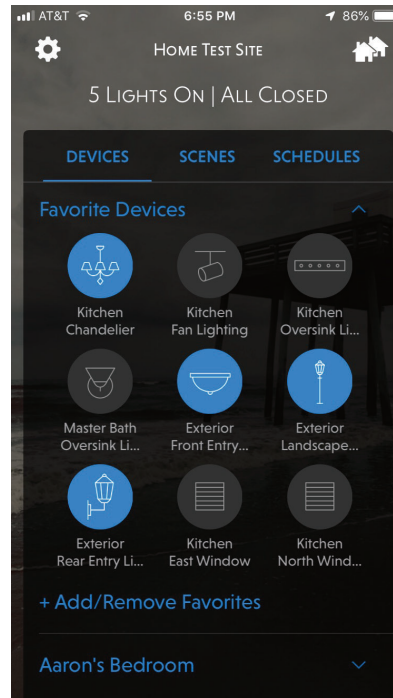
AT&T 6:55 PM 86%

Home Test Site

5 Lights On | All Closed

DEVICES SCENES SCHEDULES

Favorite Devices

Kitchen Chandelier

Kitchen Fan Lighting

Kitchen Oversink Li...

Master Bath Oversink Li...

Exterior Front Entry...

Exterior Landscape...

Exterior Rear Entry Li...

Kitchen East Window

Kitchen North Wind...

+ Add/Remove Favorites

Aaron's Bedroom